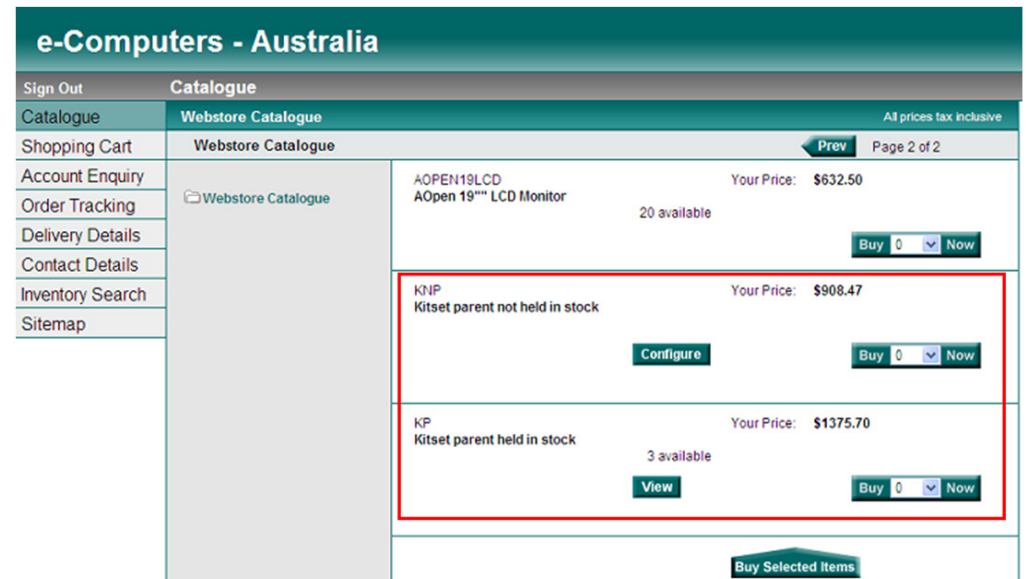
e-Computers - Australia

Sign Out

Catalogue

Catalogue
Shopping Cart
Account Enquiry
Order Tracking
Delivery Details
Contact Details
Inventory Search
Sitemap

Webstore Catalogue

All prices tax inclusive

Webstore Catalogue

Prev

Page 2 of 2

Webstore Catalogue

AOPEN19LCD
AOpen 19"" LCD Monitor
20 available
Your Price: $632.50
Buy 0 Now

KNP
Kitset parent not held in stock
Your Price: $908.47
Configure
Buy 0 Now

KP
Kitset parent held in stock
3 available
Your Price: $1375.70
View
Buy 0 Now

Buy Selected Items